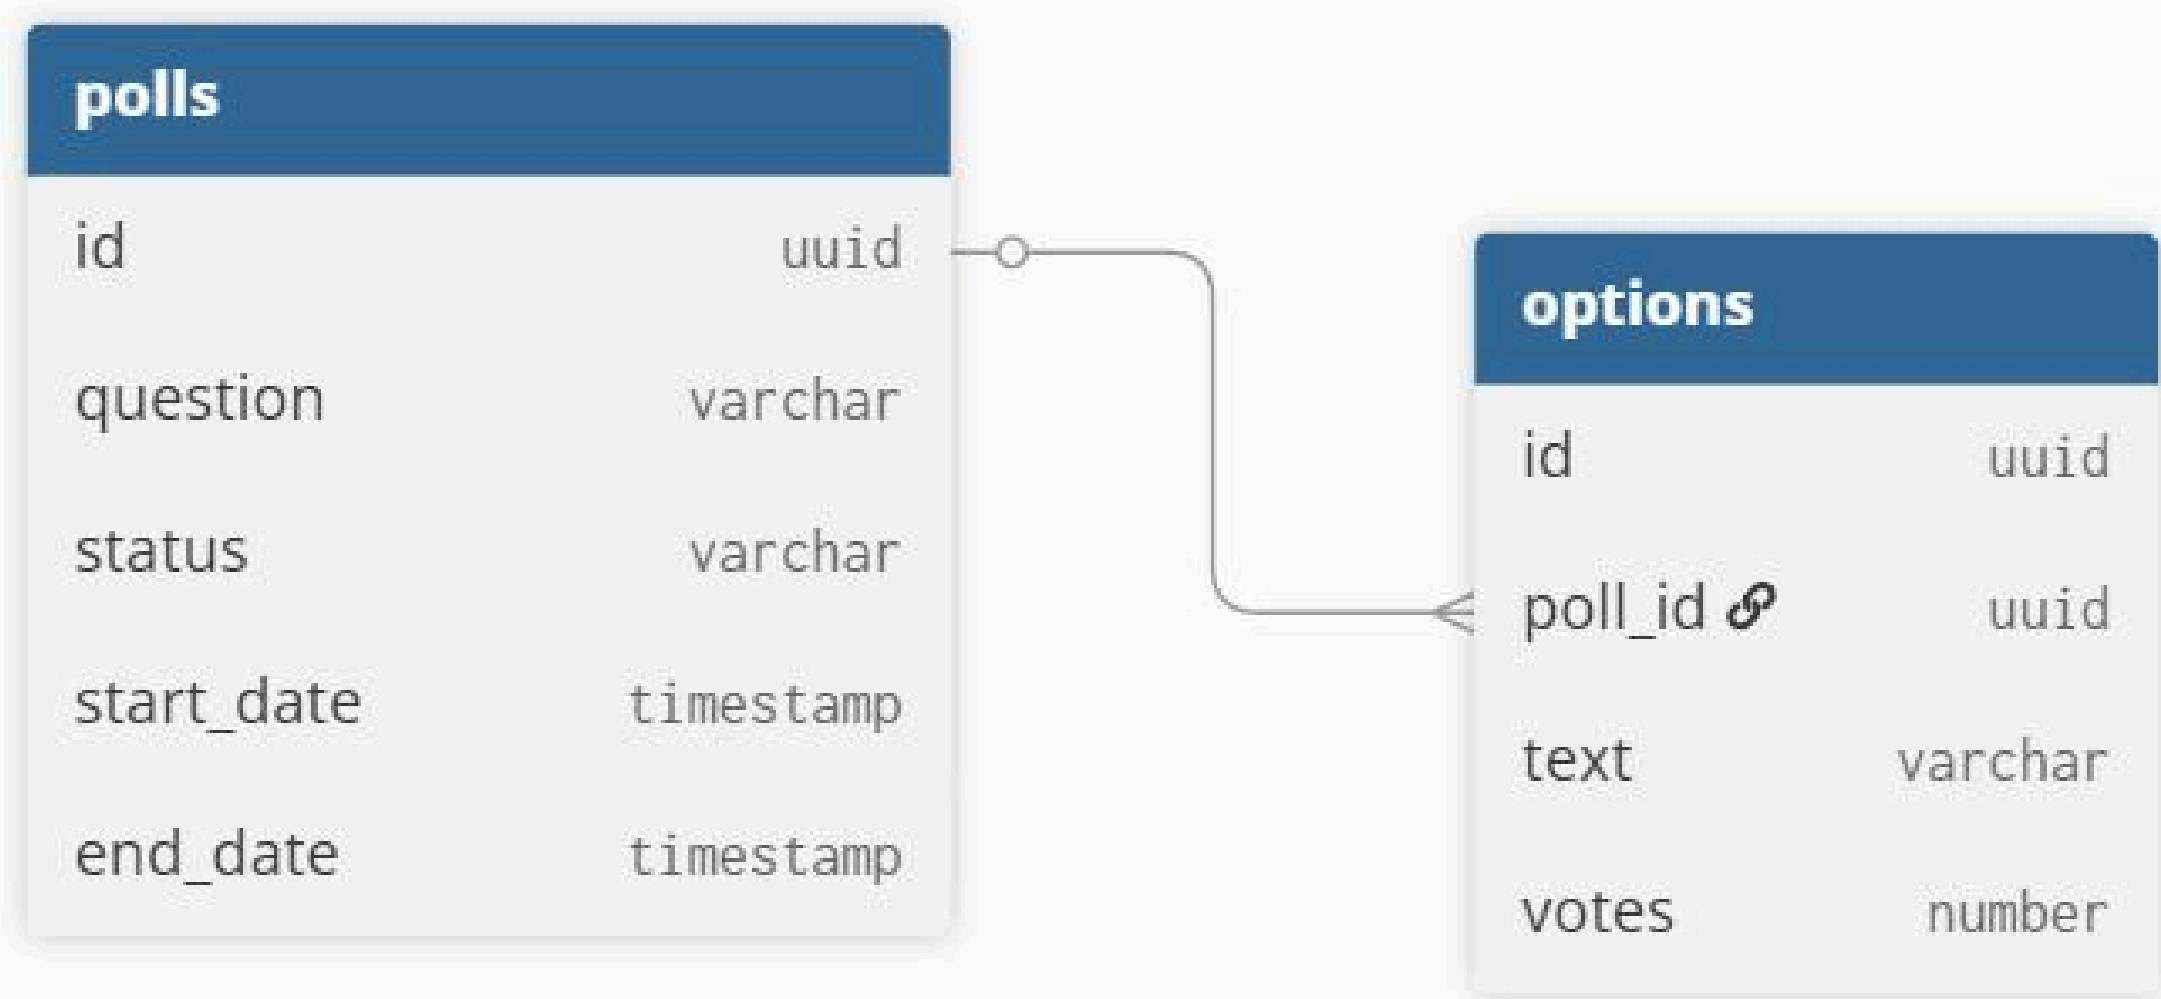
| polls | |
|---|---|
| id | uuid |
| question | varchar |
| status | varchar |
| start_date | timestamp |
| end_date | timestamp |

| options | |
|---|---|
| id | uuid |
| poll_id | uuid |
| text | varchar |
| votes | number |